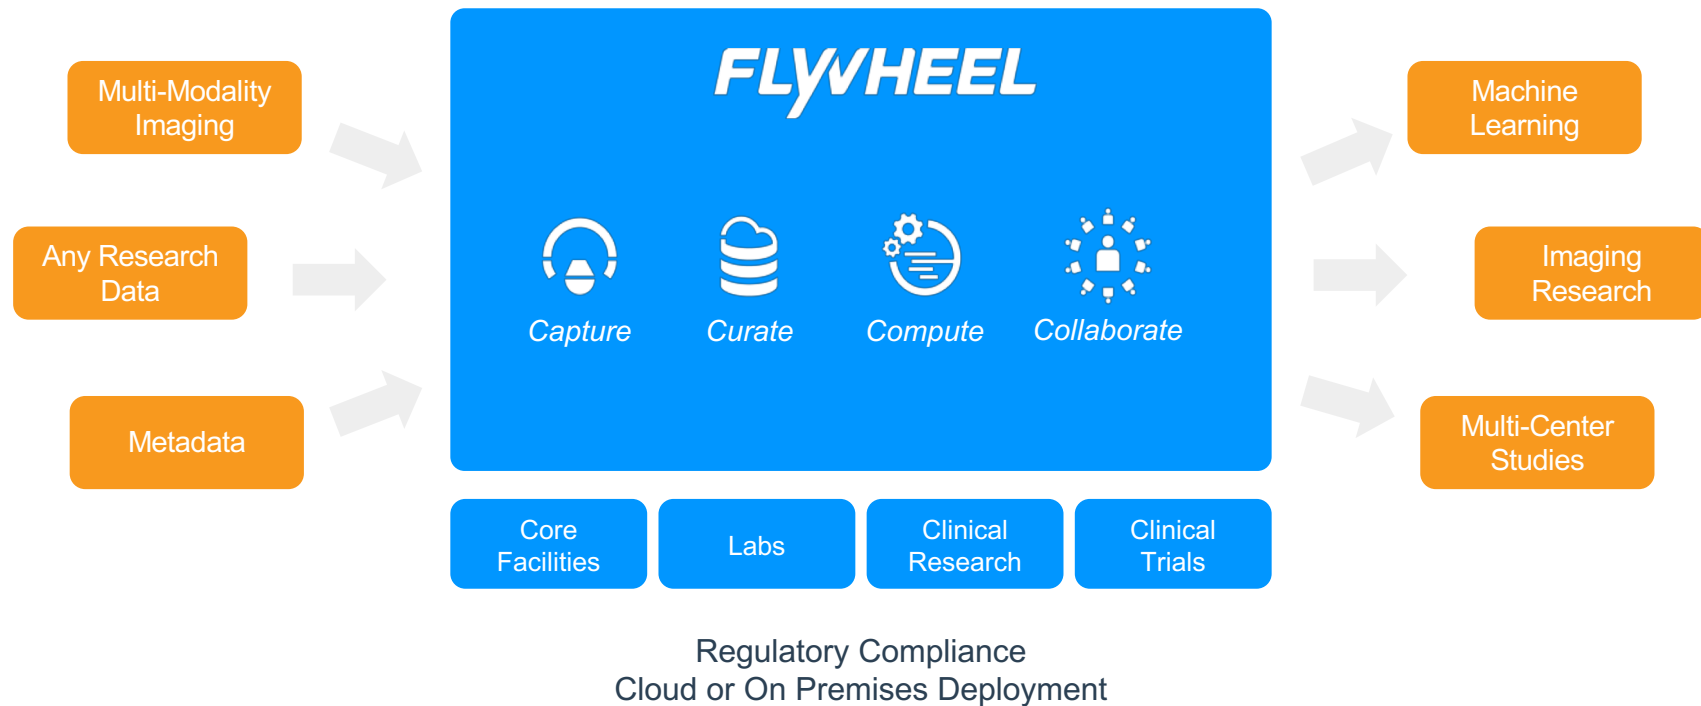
Multi-Modality Imaging

Any Research Data

Metadata

FLYWHEEL

Capture

Curate

Compute

Collaborate

Machine Learning

Imaging Research

Multi-Center Studies

Core Facilities

Labs

Clinical Research

Clinical Trials

Regulatory Compliance
Cloud or On Premises Deployment